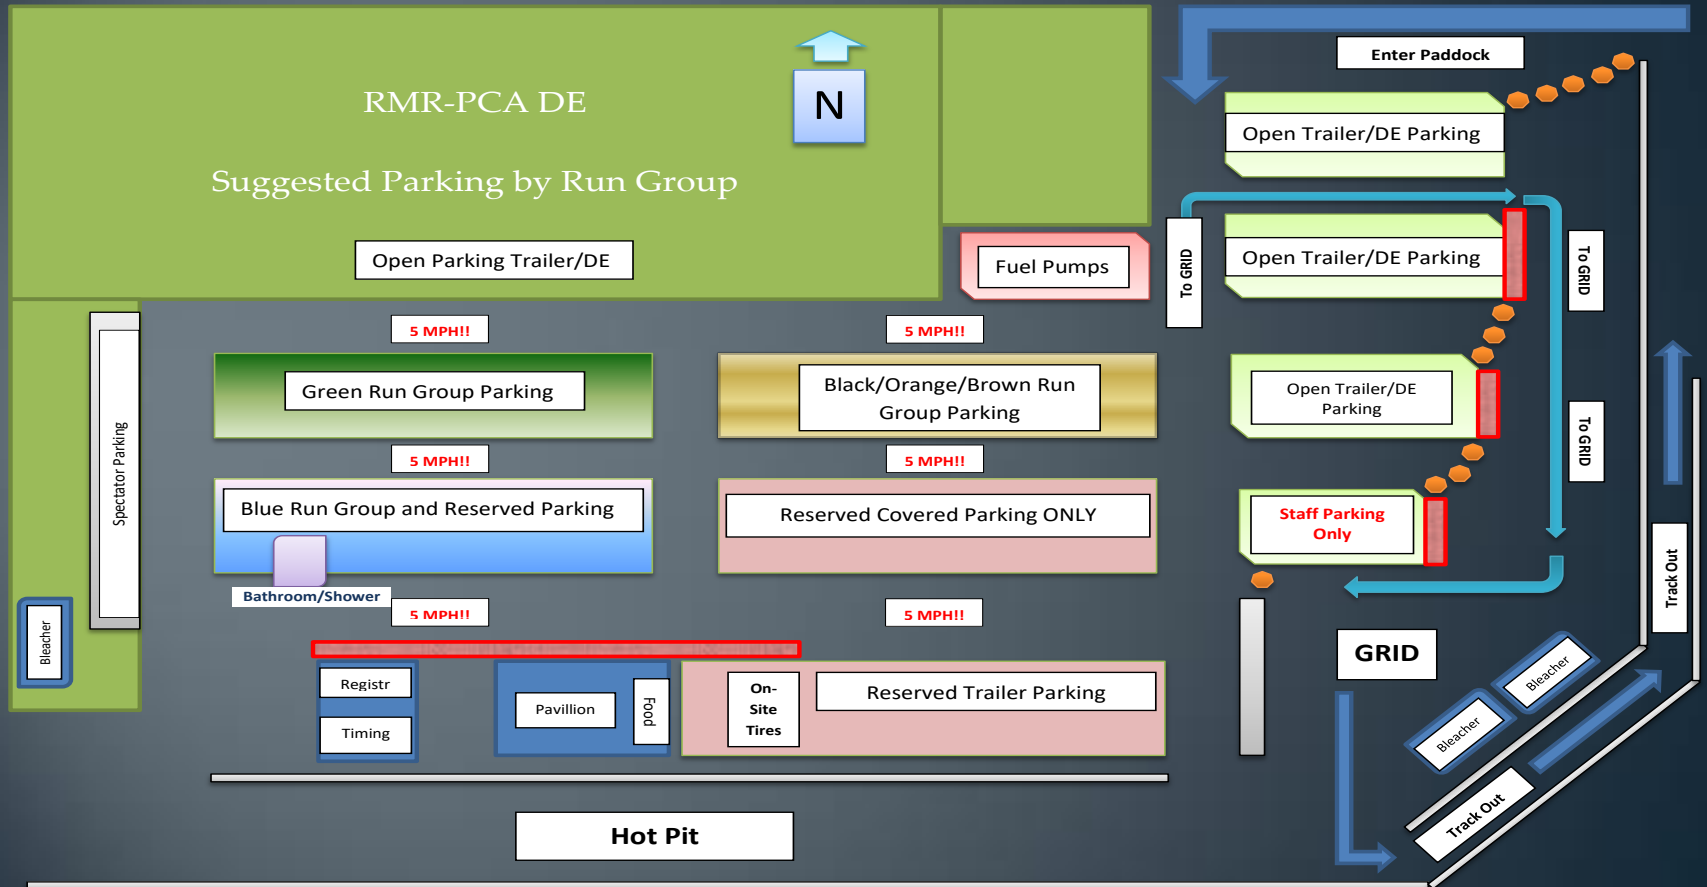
RMR-PCA DE

Suggested Parking by Run Group

N

Open Parking Trailer/DE

Enter Paddock

Open Trailer/DE Parking

Fuel Pumps

To GRID

Open Trailer/DE Parking

To GRID

5 MPH!!

5 MPH!!

Spectator Parking

Green Run Group Parking

Black/Orange/Brown Run Group Parking

Open Trailer/DE Parking

To GRID

5 MPH!!

5 MPH!!

Blue Run Group and Reserved Parking

Reserved Covered Parking ONLY

Staff Parking Only

Bathroom/Shower

5 MPH!!

5 MPH!!

Track Out

Bleacher

GRID

Bleacher

Registr

Timing

Pavillion

Food

On-Site Tires

Reserved Trailer Parking

Bleacher

Track Out

Hot Pit